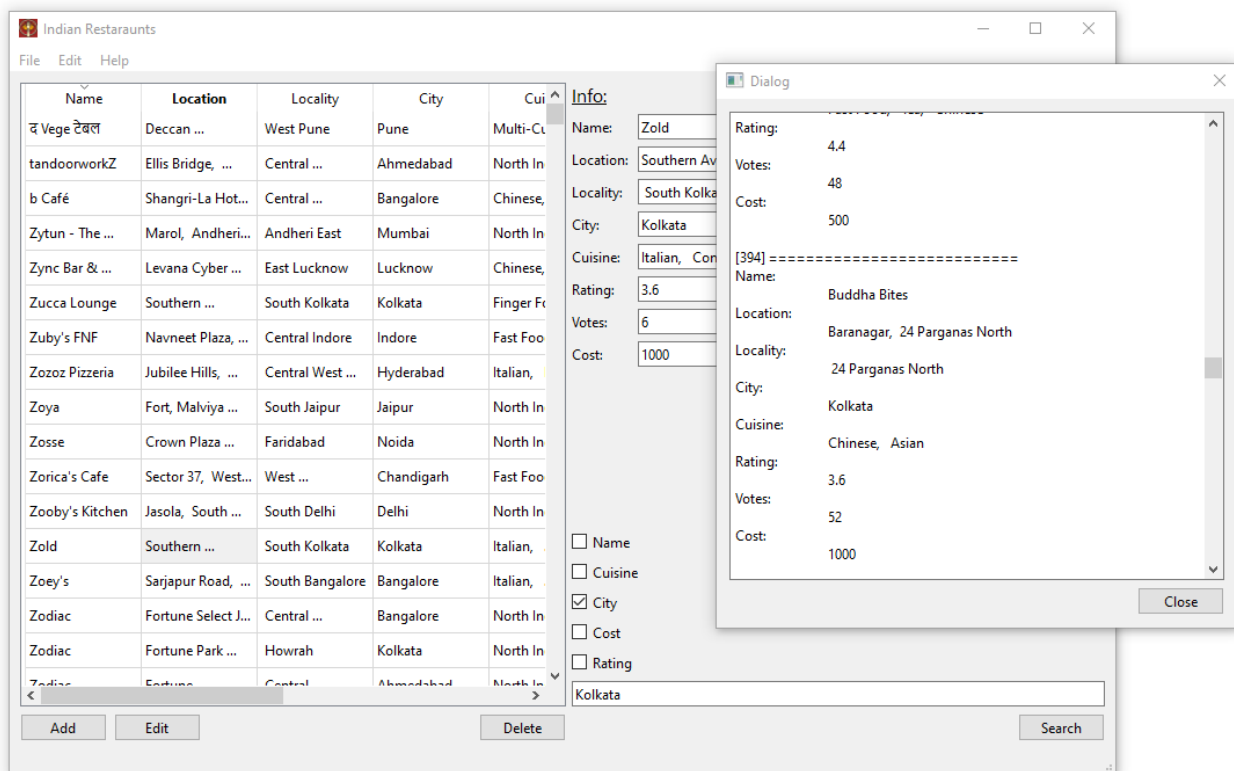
Indian Restaraunts

File Edit Help

| Name | Location | Locality | City | Cui |
|---|---|---|---|---|
| द Vege टेबल | Deccan ... | West Pune | Pune | Multi-Cu |
| tandoorworkZ | Ellis Bridge, ... | Central ... | Ahmedabad | North In |
| b Café | Shangri-La Hot... | Central ... | Bangalore | Chinese, |
| Zytun - The ... | Marol, Andheri... | Andheri East | Mumbai | North In |
| Zync Bar & ... | Levana Cyber ... | East Lucknow | Lucknow | Chinese, |
| Zucca Lounge | Southern ... | South Kolkata | Kolkata | Finger Fo |
| Zuby's FNF | Navneet Plaza, ... | Central Indore | Indore | Fast Foo |
| Zozoz Pizzeria | Jubilee Hills, ... | Central West ... | Hyderabad | Italian, |
| Zoya | Fort, Malviya ... | South Jaipur | Jaipur | North In |
| Zosse | Crown Plaza ... | Faridabad | Noida | North In |
| Zorica's Cafe | Sector 37, West... | West ... | Chandigarh | Fast Foo |
| Zooby's Kitchen | Jasola, South ... | South Delhi | Delhi | North In |
| Zold | Southern ... | South Kolkata | Kolkata | Italian, |
| Zoey's | Sarjapur Road, ... | South Bangalore | Bangalore | Italian, |
| Zodiac | Fortune Select J... | Central ... | Bangalore | North In |
| Zodiac | Fortune Park ... | Howrah | Kolkata | North In |
| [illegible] | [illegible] | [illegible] | Ahmedabad | North In |

Info:
Name: Zold
Location: Southern Av
Locality: South Kolka
City: Kolkata
Cuisine: Italian, Con
Rating: 3.6
Votes: 6
Cost: 1000

Name
Cuisine
City
Cost
Rating

Kolkata

Add Edit Delete Search

Dialog

Rating:
4.4
Votes:
48
Cost:
500

[394] ==========================
Name:
Buddha Bites
Location:
Baranagar, 24 Parganas North
Locality:
24 Parganas North
City:
Kolkata
Cuisine:
Chinese, Asian
Rating:
3.6
Votes:
52
Cost:
1000

Close